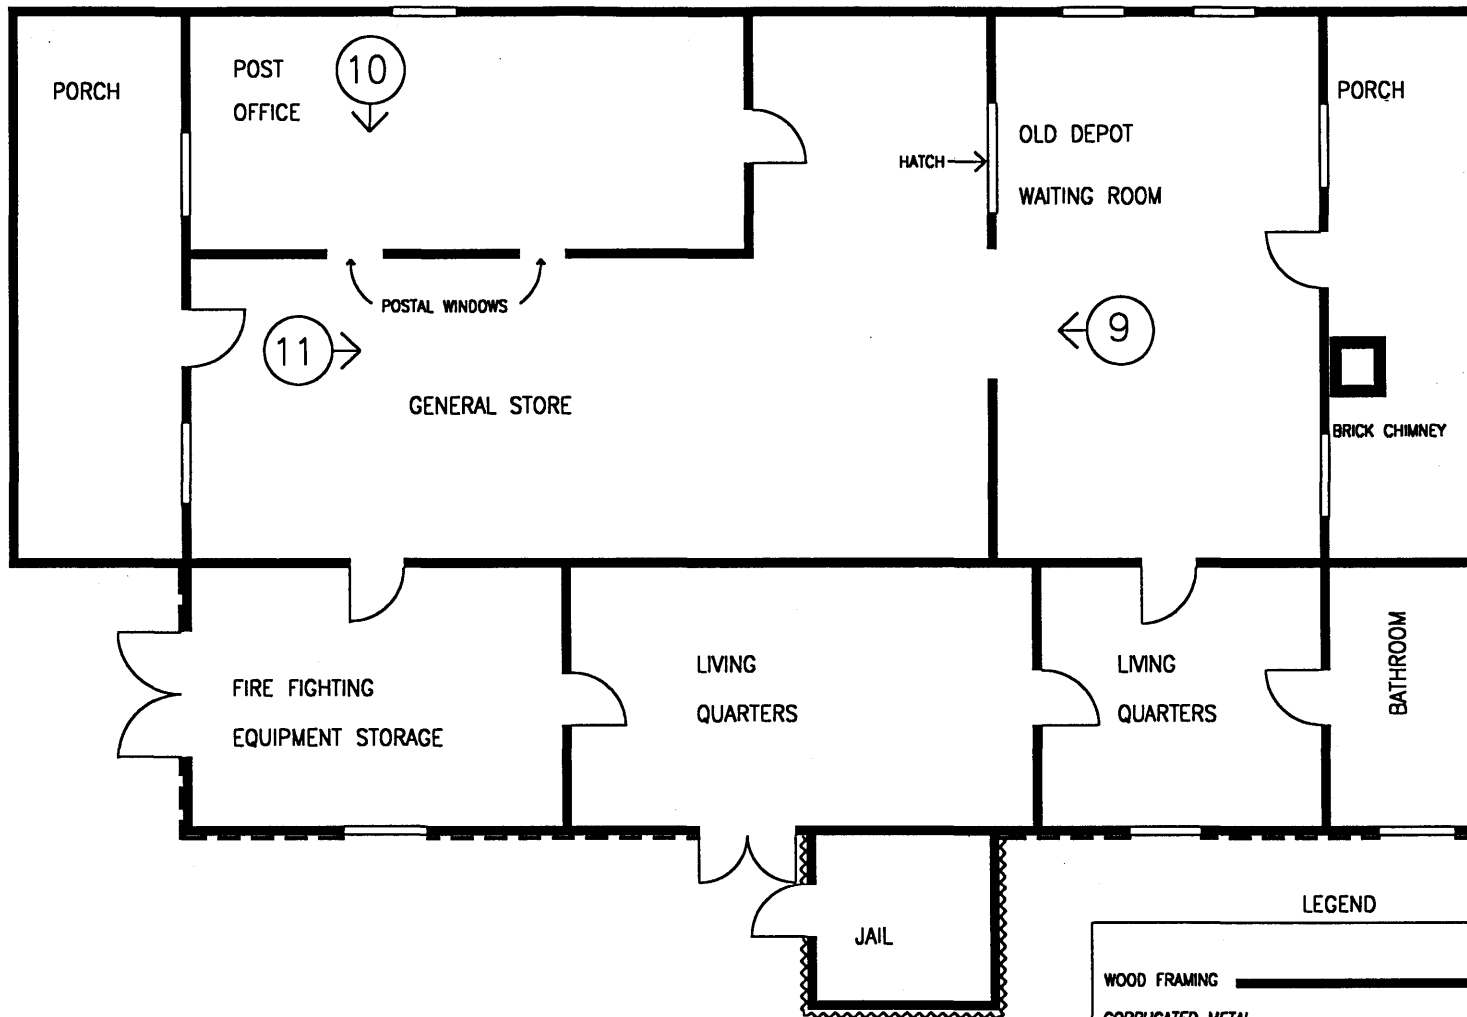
PORCH

POST OFFICE

10

HATCH

OLD DEPOT

WAITING ROOM

PORCH

POSTAL WINDOWS

11

9

GENERAL STORE

BRICK CHIMNEY

FIRE FIGHTING EQUIPMENT STORAGE

LIVING QUARTERS

LIVING QUARTERS

BATHROOM

JAIL

LEGEND

WOOD FRAMING

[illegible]